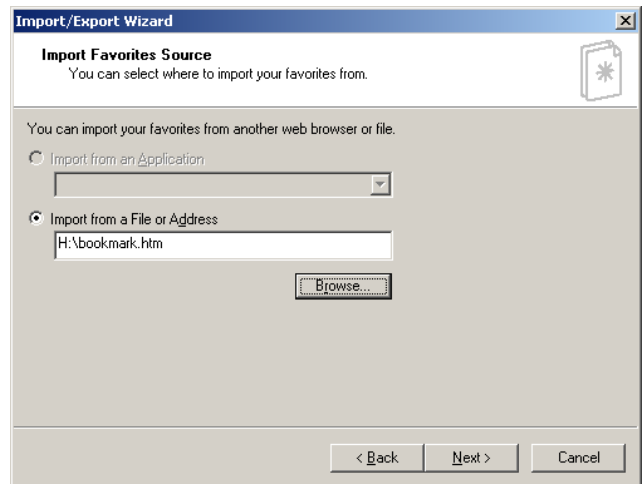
Import/Export Wizard

Import Favorites Source
You can select where to import your favorites from.

You can import your favorites from another web browser or file.

Import from an Application

Import from a File or Address

H:\bookmark.htm

Browse...

< Back

Next >

Cancel